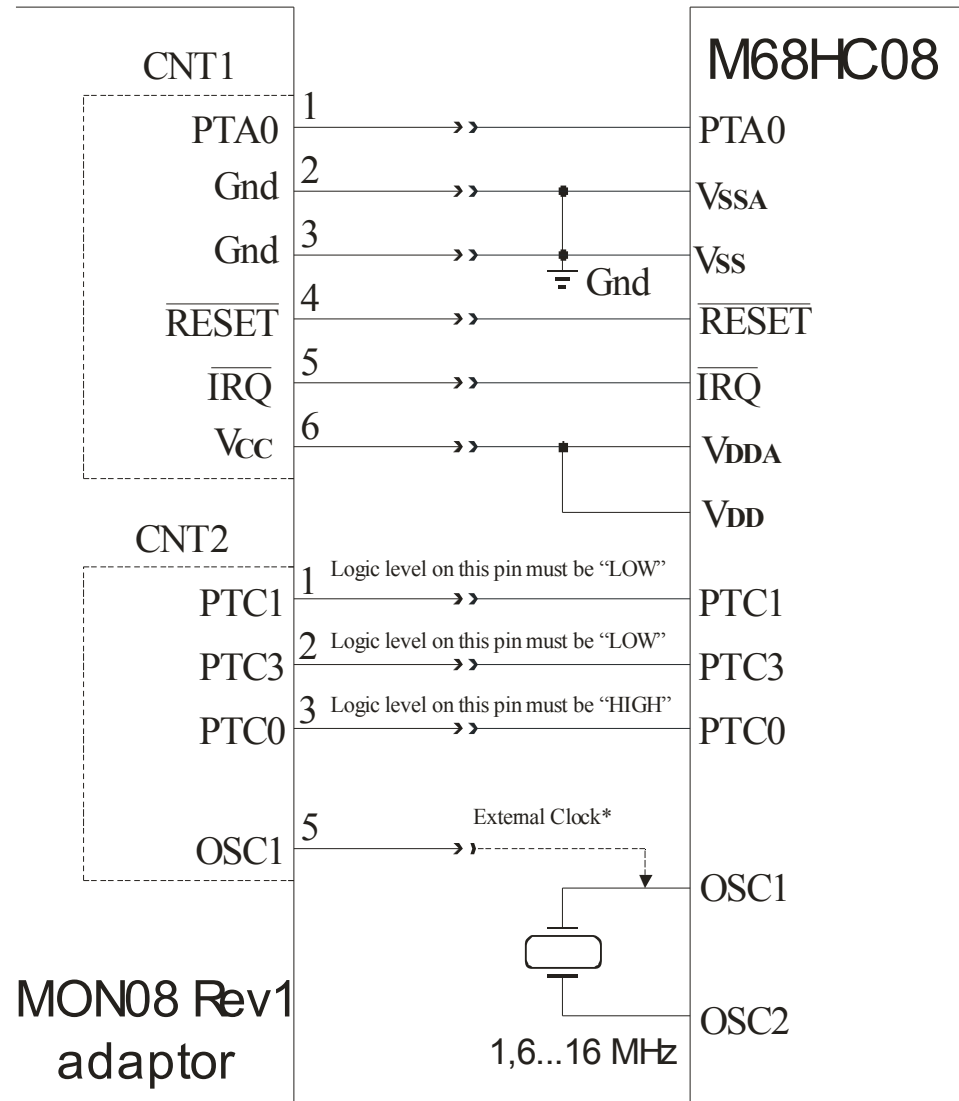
CNT1

M68HC08

1
PTA0
PTA0

2
Gnd
VSSA

3
Gnd
VSS

Gnd

4
$\overline{RESET}$
$\overline{RESET}$

5
$\overline{IRQ}$
$\overline{IRQ}$

6
VCC
VDDA

VDD

CNT2

1 Logic level on this pin must be "LOW"
PTC1
PTC1

2 Logic level on this pin must be "LOW"
PTC3
PTC3

3 Logic level on this pin must be "HIGH"
PTC0
PTC0

5 External Clock*
OSC1
OSC1

OSC2

MON08 Rev1 adaptor

1,6...16 MHz